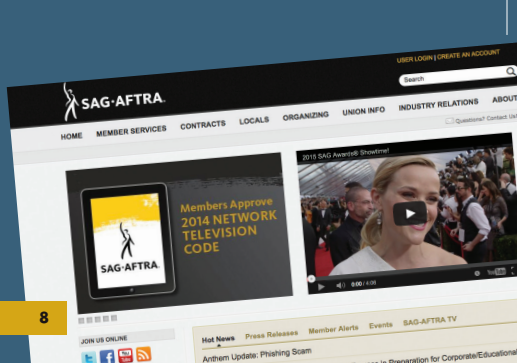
USER LOGIN | CREATE AN ACCOUNT

Search

SAG·AFTRA

HOME MEMBER SERVICES CONTRACTS LOCALS ORGANIZING UNION INFO INDUSTRY RELATIONS ABOUT

Questions? Contact Us

SAG·AFTRA

Members Approve 2014 NETWORK TELEVISION CODE

2015 SAG Awards® Showtime!

0:00 / 4:08

8

JOIN US ONLINE

Hot News Press Releases Member Alerts Events SAG-AFTRA TV

Anthem Update: Phishing Scam

in Preparation for Corporate/Educational